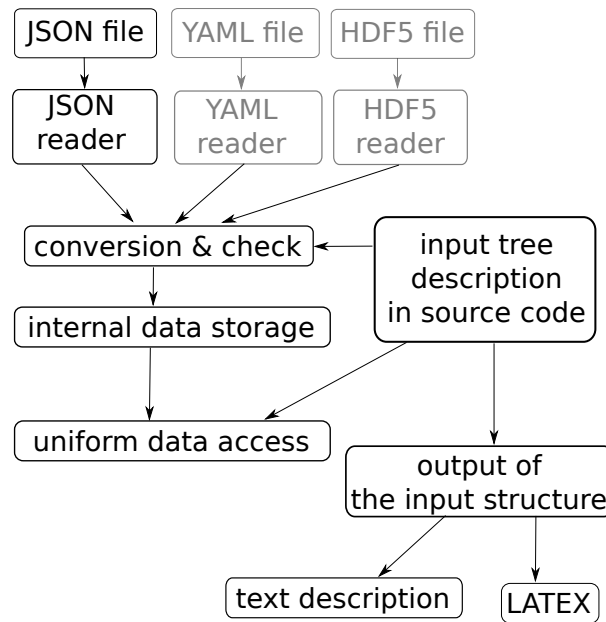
JSON file

YAML file

HDF5 file

JSON reader

YAML reader

HDF5 reader

conversion & check

input tree description in source code

internal data storage

uniform data access

output of the input structure

text description

LATEX